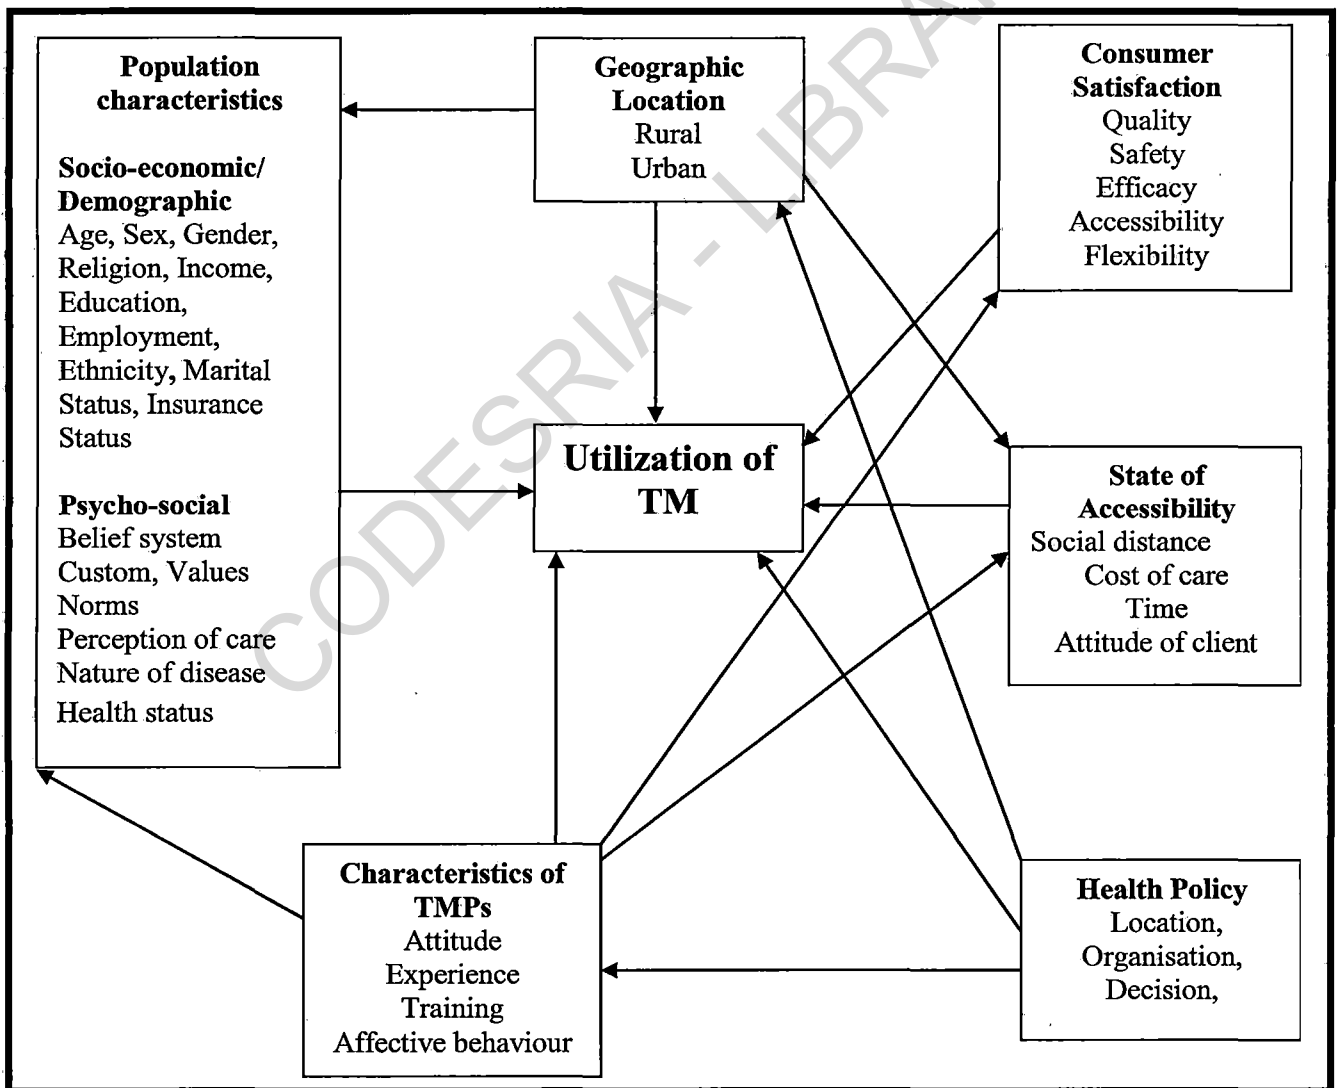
Population characteristics

Socio-economic/ Demographic
Age, Sex, Gender, Religion, Income, Education, Employment, Ethnicity, Marital Status, Insurance Status

Psycho-social
Belief system
Custom, Values
Norms
Perception of care
Nature of disease
Health status

Geographic Location
Rural
Urban

Consumer Satisfaction
Quality
Safety
Efficacy
Accessibility
Flexibility

Utilization of TM

State of Accessibility
Social distance
Cost of care
Time
Attitude of client

Characteristics of TMPs
Attitude
Experience
Training
Affective behaviour

Health Policy
Location,
Organisation,
Decision,

CODESRIA - LIBRARY